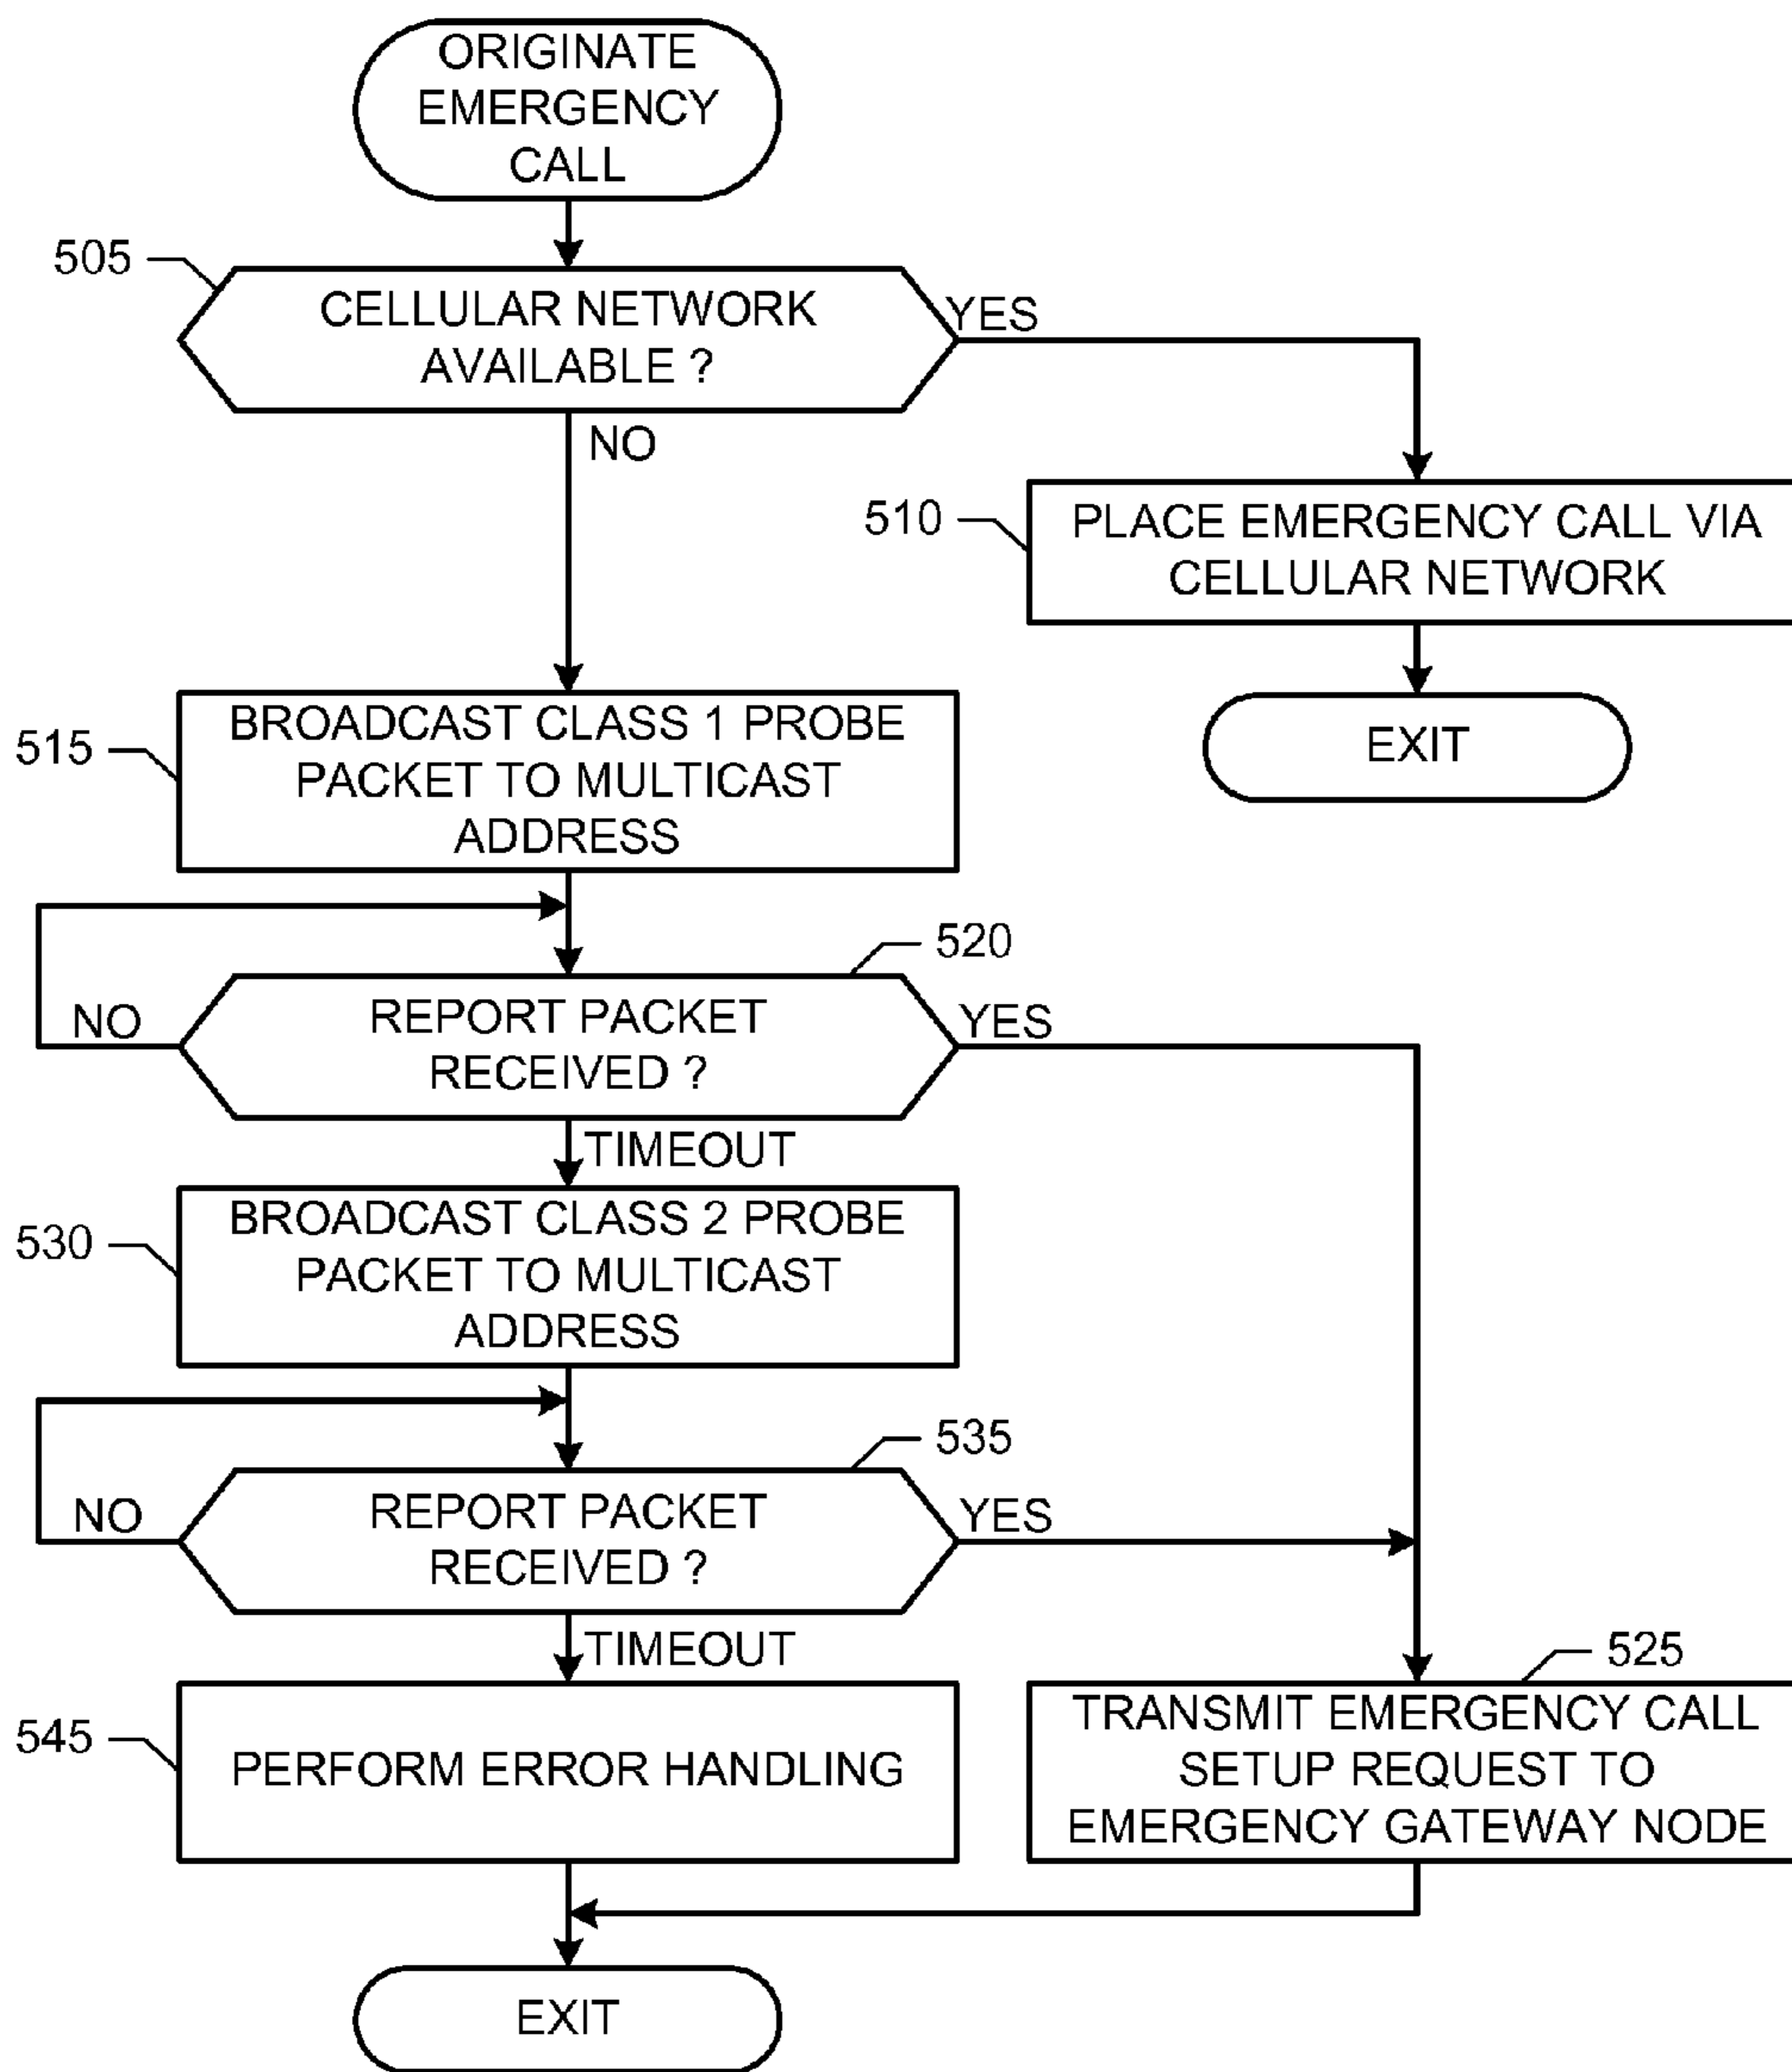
ORIGINATE EMERGENCY CALL

505

CELLULAR NETWORK AVAILABLE ?

YES

NO

510

PLACE EMERGENCY CALL VIA CELLULAR NETWORK

EXIT

515

BROADCAST CLASS 1 PROBE PACKET TO MULTICAST ADDRESS

520

NO

REPORT PACKET RECEIVED ?

YES

TIMEOUT

530

BROADCAST CLASS 2 PROBE PACKET TO MULTICAST ADDRESS

535

NO

REPORT PACKET RECEIVED ?

YES

TIMEOUT

525

545

PERFORM ERROR HANDLING

TRANSMIT EMERGENCY CALL SETUP REQUEST TO EMERGENCY GATEWAY NODE

EXIT